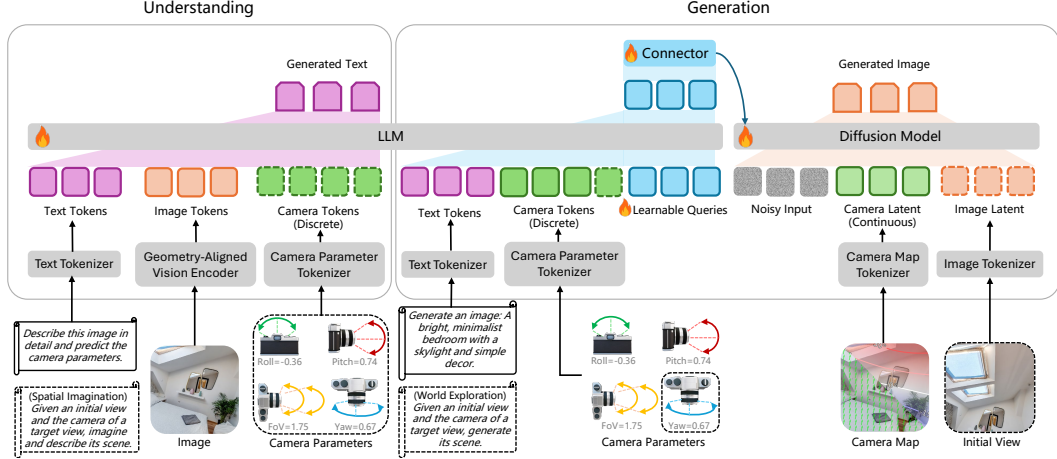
Understanding

Generation

Generated Text

Connector

Generated Image

LLM

Diffusion Model

Text Tokens

Image Tokens

Camera Tokens (Discrete)

Text Tokens

Camera Tokens (Discrete)

Learnable Queries

Noisy Input

Camera Latent (Continuous)

Image Latent

Text Tokenizer

Geometry-Aligned Vision Encoder

Camera Parameter Tokenizer

Text Tokenizer

Camera Parameter Tokenizer

Camera Map Tokenizer

Image Tokenizer

Describe this image in detail and predict the camera parameters.

(Spatial Imagination) Given an initial view and the camera of a target view, imagine and describe its scene.

Image

Roll=-0.36

Pitch=0.74

FoV=1.75

Yaw=0.67

Camera Parameters

Generate an image: A bright, minimalist bedroom with a skylight and simple decor.

(World Exploration) Given an initial view and the camera of a target view, generate its scene.

Roll=-0.36

Pitch=0.74

FoV=1.75

Yaw=0.67

Camera Parameters

Camera Map

Initial View